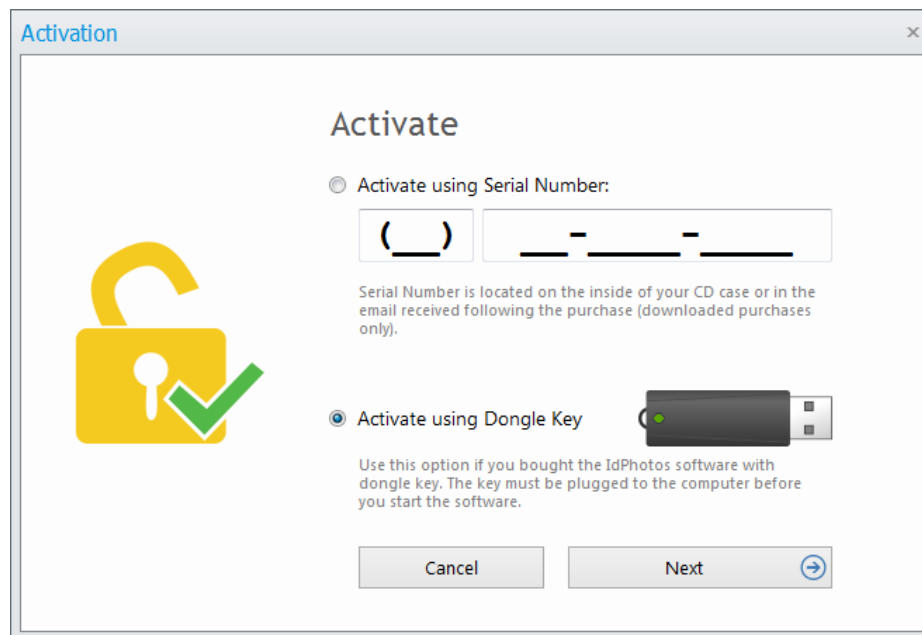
Activation ×

Activate

Activate using Serial Number:

(__) ___-_____-_____

Serial Number is located on the inside of your CD case or in the email received following the purchase (downloaded purchases only).

Activate using Dongle Key

Use this option if you bought the IdPhotos software with dongle key. The key must be plugged to the computer before you start the software.

Cancel

Next